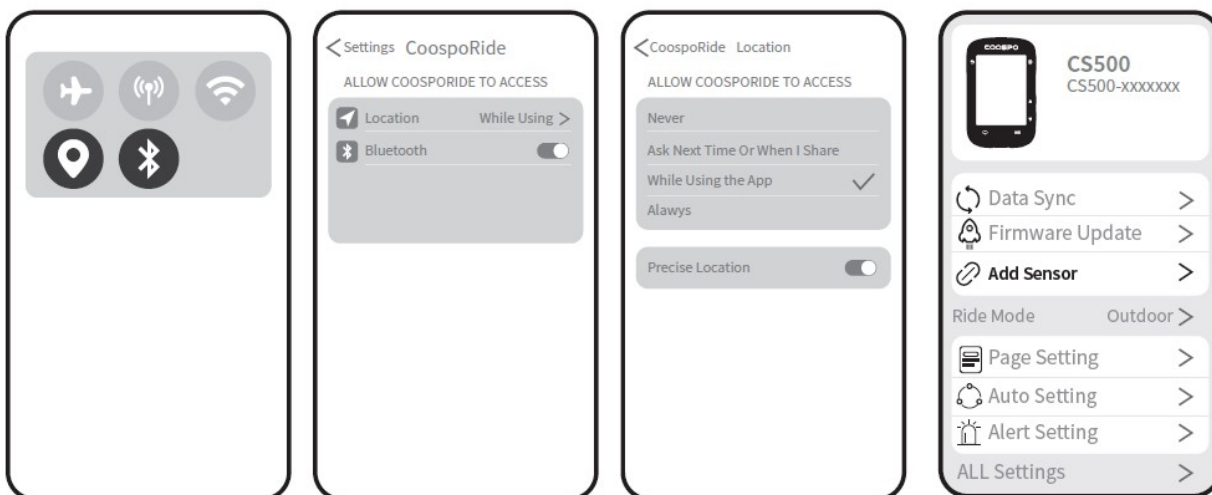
< Settings CoospoRide

ALLOW COOSPORIDE TO ACCESS

Location While Using >

Bluetooth

< CoospoRide Location

ALLOW COOSPORIDE TO ACCESS

Never

Ask Next Time Or When I Share

While Using the App

Alawys

Precise Location

COOSPO

CS500

CS500-XXXXXXX

Data Sync >

Firmware Update >

Add Sensor >

Ride Mode Outdoor >

Page Setting >

Auto Setting >

Alert Setting >

ALL Settings >